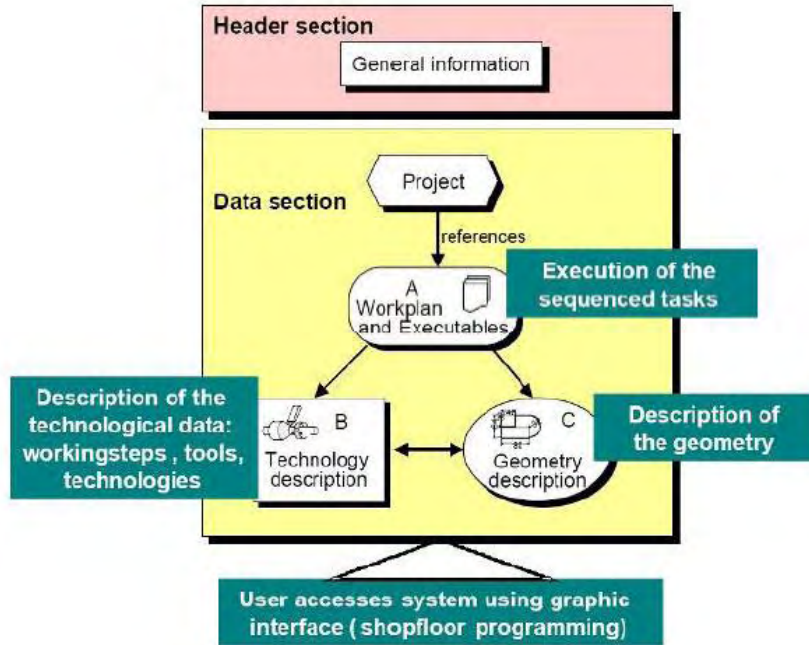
Header section

General information

Data section

Project

references

A
Workplan
and Executables

Execution of the sequenced tasks

Description of the technological data: workingsteps , tools, technologies

B
Technology description

C
Geometry description

Description of the geometry

User accesses system using graphic interface ( shopfloor programming)